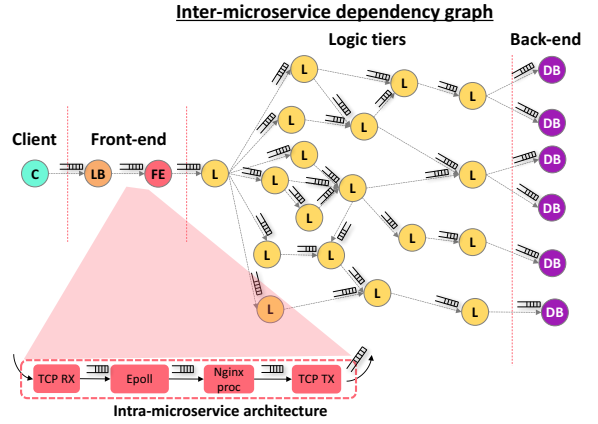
Inter-microservice dependency graph

Logic tiers

Back-end

Client

Front-end

C

LB

FE

L

L

L

L

L

L

L

L

L

L

L

L

L

L

L

L

L

L

L

L

L

DB

DB

DB

DB

DB

DB

TCP RX

Epoll

Nginx proc

TCP TX

Intra-microservice architecture